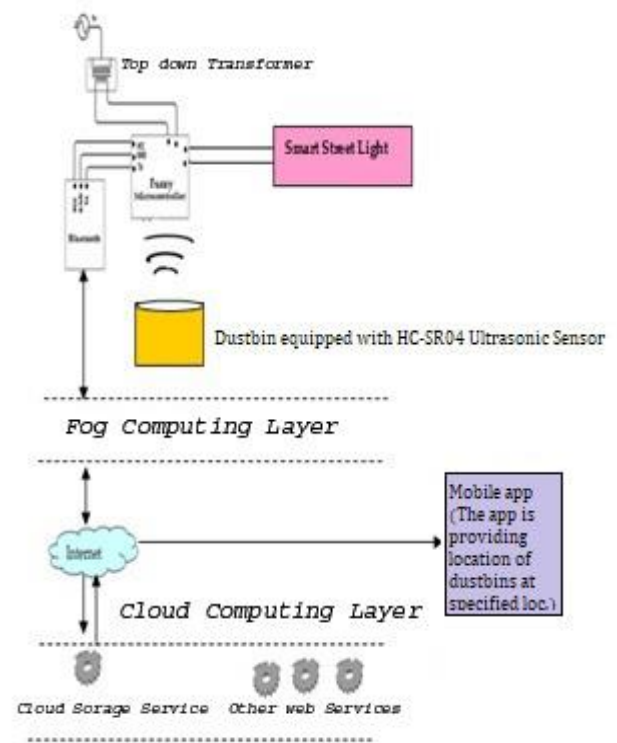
Top down Transformer

Smart Street Light

Fuzzy Microcontroller

Bluetooth

Dustbin equipped with HC-SR04 Ultrasonic Sensor

Fog Computing Layer

Internet

Mobile app (The app is providing location of dustbins at specified loc.)

Cloud Computing Layer

Cloud Sorage Service

Other web Services